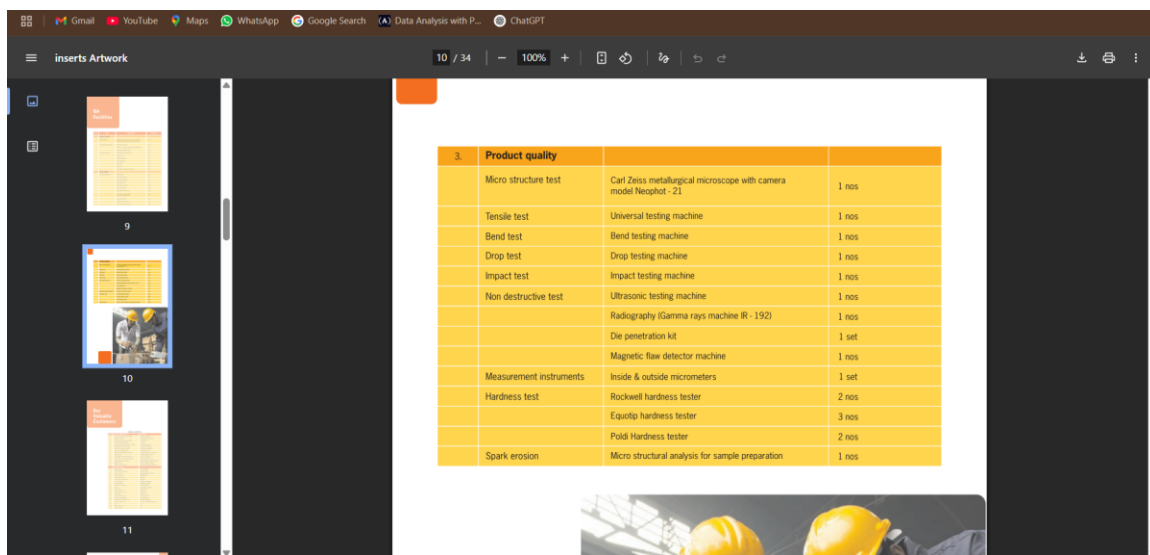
Gmail YouTube Maps WhatsApp Google Search Data Analysis with P... ChatGPT

inserts Artwork

10 / 34 | — 100% +

9

10

11

| 3. | Product quality | | |
|---|---|---|---|
| | Micro structure test | Carl Zeiss metallurgical microscope with camera model Neophot - 21 | 1 nos |
| | Tensile test | Universal testing machine | 1 nos |
| | Bend test | Bend testing machine | 1 nos |
| | Drop test | Drop testing machine | 1 nos |
| | Impact test | Impact testing machine | 1 nos |
| | Non destructive test | Ultrasonic testing machine | 1 nos |
| | | Radiography (Gamma rays machine IR - 192) | 1 nos |
| | | Die penetration kit | 1 set |
| | | Magnetic flaw detector machine | 1 nos |
| | Measurement instruments | Inside & outside micrometers | 1 set |
| | Hardness test | Rockwell hardness tester | 2 nos |
| | | Equotip hardness tester | 3 nos |
| | | Poldi Hardness tester | 2 nos |
| | Spark erosion | Micro structural analysis for sample preparation | 1 nos |